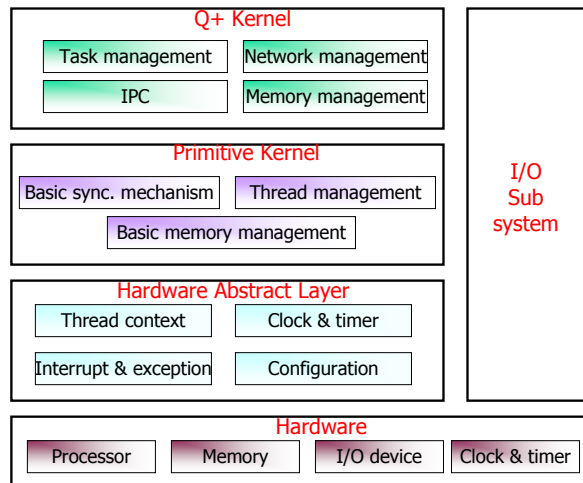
Q+ Kernel

Task management

Network management

IPC

Memory management

Primitive Kernel

Basic sync. mechanism

Thread management

Basic memory management

Hardware Abstract Layer

Thread context

Clock & timer

Interrupt & exception

Configuration

I/O Sub system

Hardware

Processor

Memory

I/O device

Clock & timer